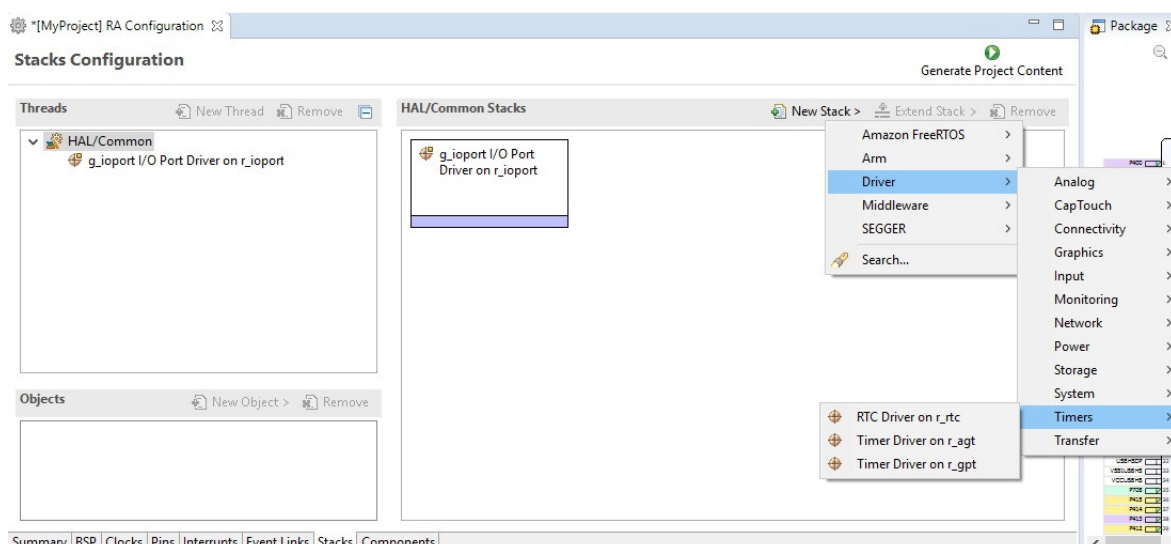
*[MyProject] RA Configuration

Package

Stacks Configuration

Generate Project Content

Threads

New Thread Remove

HAL/Common

g_ioport I/O Port Driver on r_ioport

HAL/Common Stacks

New Stack > Extend Stack > Remove

g_ioport I/O Port Driver on r_ioport

Amazon FreeRTOS
Arm
Driver
Middleware
SEGGER
Search...

Analog
CapTouch
Connectivity
Graphics
Input
Monitoring
Network
Power
Storage
System
Timers
Transfer

RTC Driver on r_rtc
Timer Driver on r_agt
Timer Driver on r_gpt

Objects

New Object > Remove

Summary BSP Clocks Pins Interrupts Event Links Stacks Components